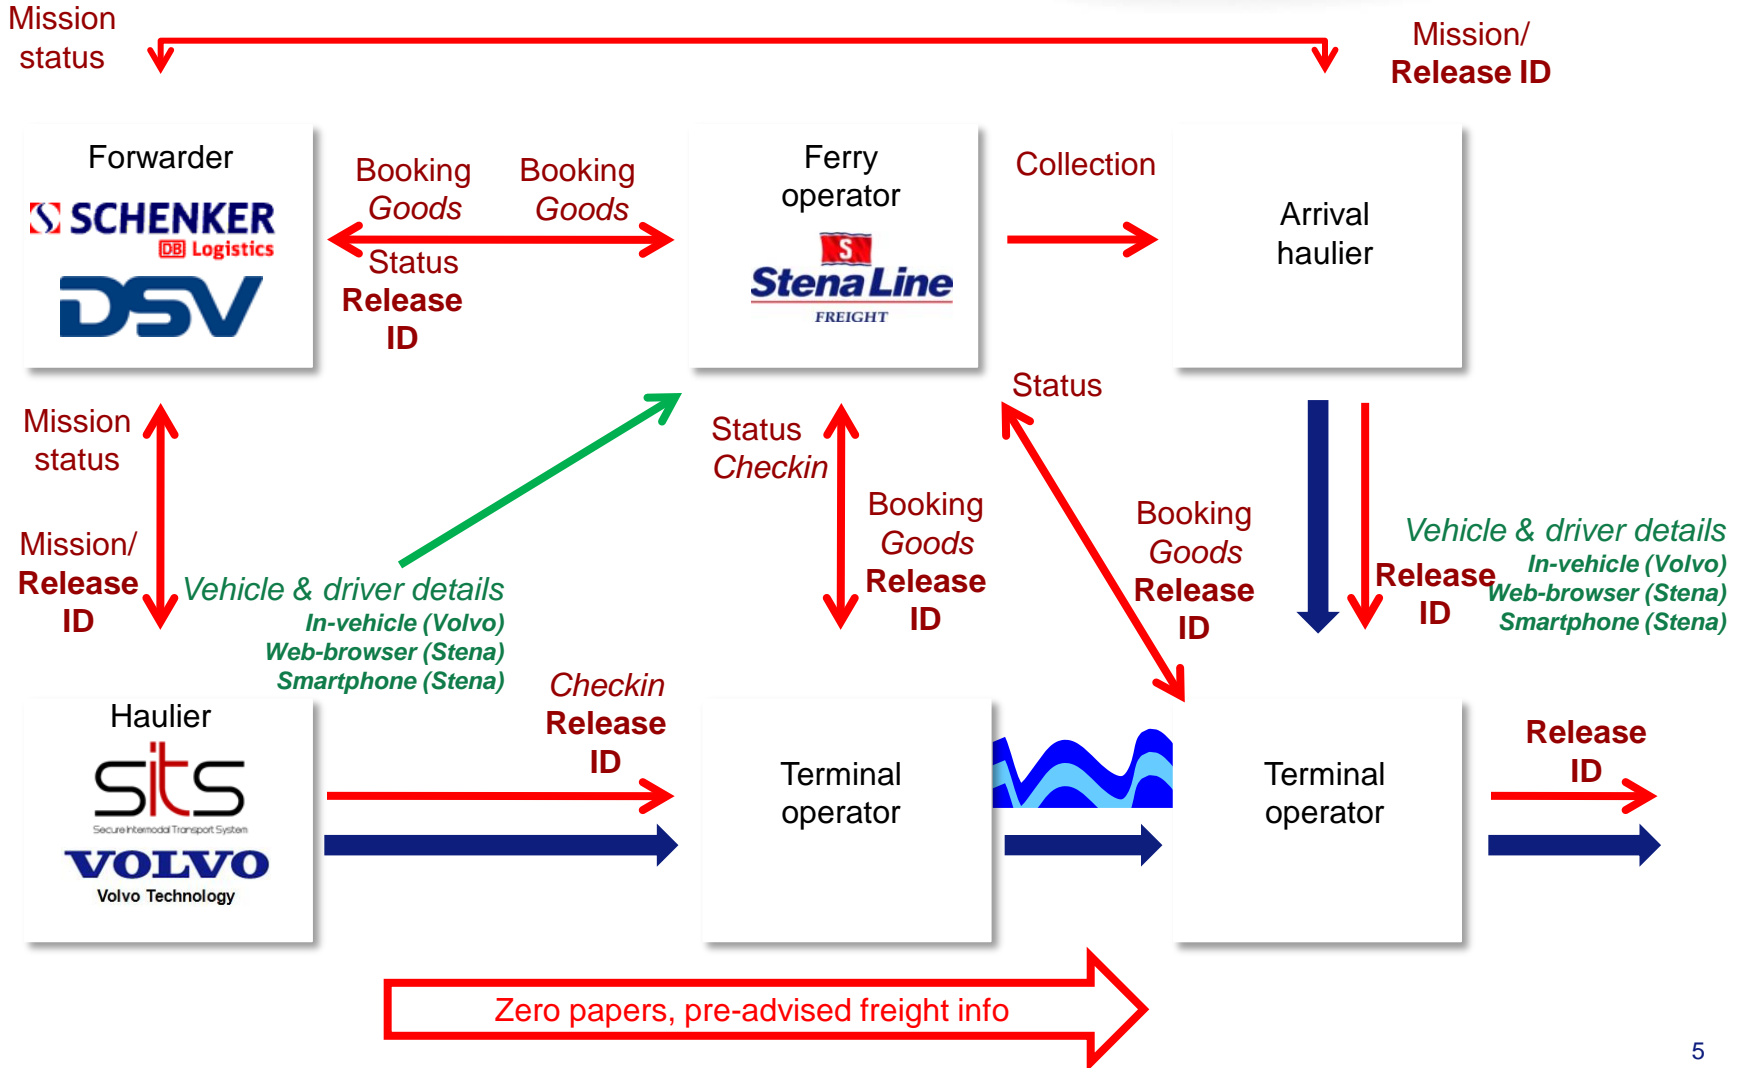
Mission status

Mission/ Release ID

Forwarder

SCHENKER
DB Logistics

DSV

Booking
Goods
Status
Release ID

Booking
Goods

Ferry operator

S
Stena Line
FREIGHT

Collection

Arrival haulier

Status

Mission status

Status
Checkin

Booking
Goods
Release ID

Booking
Goods
Release ID

Vehicle & driver details
In-vehicle (Volvo)
Web-browser (Stena)
Smartphone (Stena)

Release ID

Mission/ Release ID

Vehicle & driver details
In-vehicle (Volvo)
Web-browser (Stena)
Smartphone (Stena)

Checkin
Release ID

Haulier

sits
Secure Intermodal Transport System
VOLVO
Volvo Technology

Terminal operator

Terminal operator

Release ID

Zero papers, pre-advised freight info

5